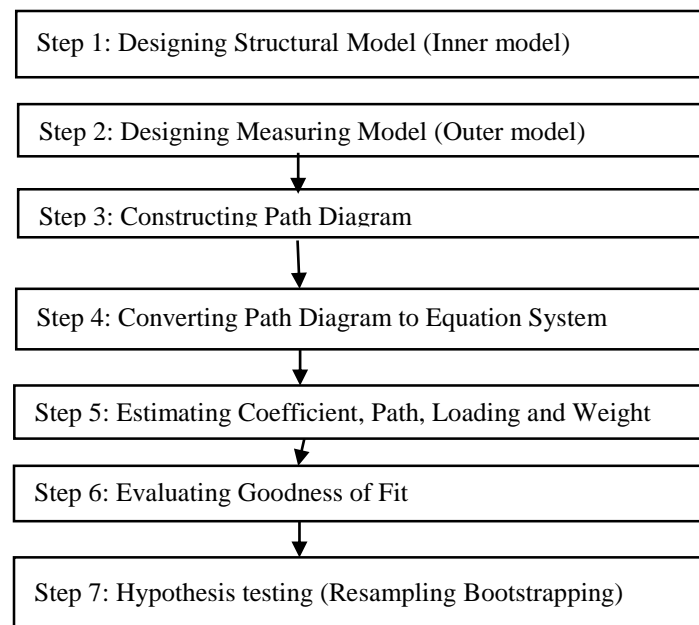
Step 1: Designing Structural Model (Inner model)

Step 2: Designing Measuring Model (Outer model)

Step 3: Constructing Path Diagram

Step 4: Converting Path Diagram to Equation System

Step 5: Estimating Coefficient, Path, Loading and Weight

Step 6: Evaluating Goodness of Fit

Step 7: Hypothesis testing (Resampling Bootstrapping)